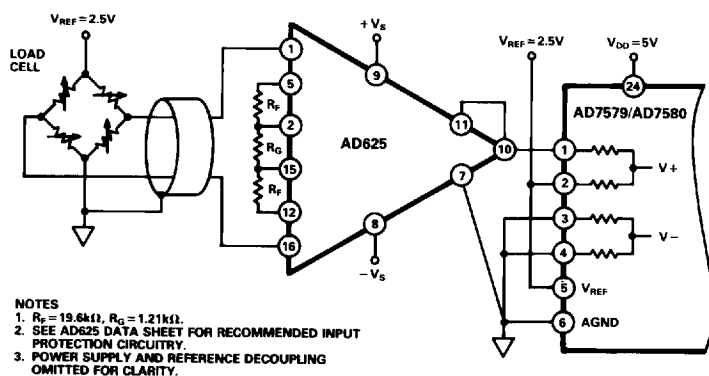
$V_{REF} = 2.5V$

LOAD CELL

$+V_S$

$V_{REF} = 2.5V$

$V_{DD} = 5V$

1

5

$R_F$

2

$R_G$

15

$R_F$

12

16

9

AD625

11

10

7

8

$-V_S$

24

AD7579/AD7580

1

2

V+

3

4

V−

5 $V_{REF}$

6 AGND

NOTES
1. $R_F = 19.6k\Omega$, $R_G = 1.21k\Omega$.
2. SEE AD625 DATA SHEET FOR RECOMMENDED INPUT PROTECTION CIRCUITRY.
3. POWER SUPPLY AND REFERENCE DECOUPLING OMITTED FOR CLARITY.